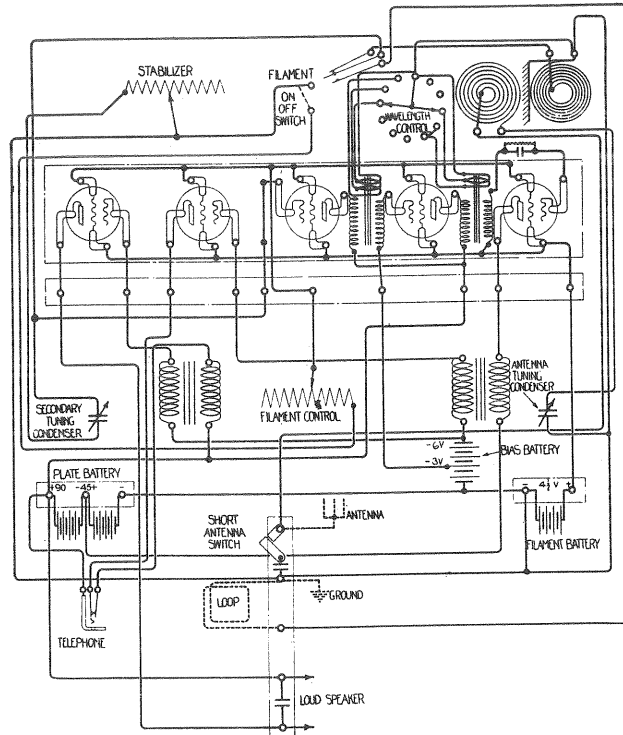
STABILIZER

FILAMENT

ON
OFF
SWITCH

WAVELENGTH
CONTROL

ANTENNA
TUNING
CONDENSER

SECONDARY
TUNING
CONDENSER

FILAMENT CONTROL

-6V
-3V

BIAS BATTERY

PLATE BATTERY
+90 -45+ -

- $4\frac{1}{2}$ V +

SHORT
ANTENNA
SWITCH

ANTENNA

FILAMENT BATTERY

LOOP

GROUND

TELEPHONE

LOUD SPEAKER